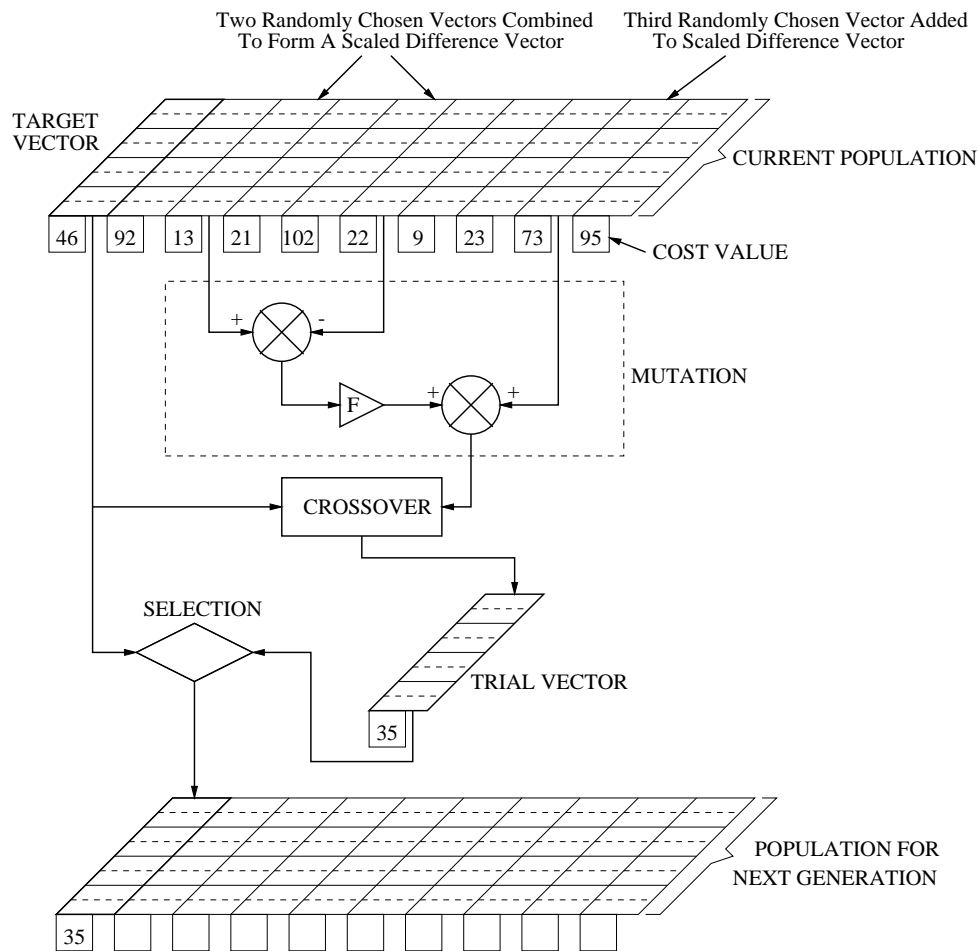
Two Randomly Chosen Vectors Combined To Form A Scaled Difference Vector

Third Randomly Chosen Vector Added To Scaled Difference Vector

TARGET VECTOR

CURRENT POPULATION

46 92 13 21 102 22 9 23 73 95

COST VALUE

+ -

F

+ +

MUTATION

CROSSOVER

SELECTION

TRIAL VECTOR

35

POPULATION FOR NEXT GENERATION

35